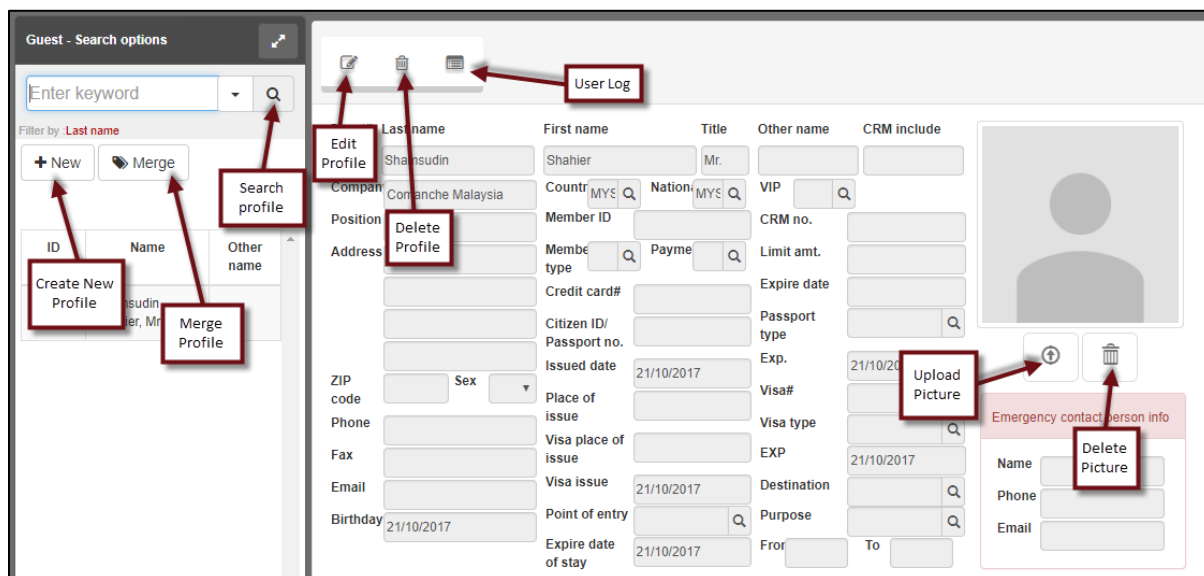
Guest - Search options

Enter keyword

Filter by :Last name

+ New

Merge

Search profile

ID | Name | Other name

Create New Profile

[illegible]sudin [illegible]er, Mr

Merge Profile

User Log

Edit Profile

Delete Profile

Last name
Shamsudin

First name
Shahier

Title
Mr.

Other name

CRM include

Compan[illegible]
Comanche Malaysia

Countr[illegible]
MYS

Nation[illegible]
MYS

VIP

Position

Member ID

CRM no.

Address

Membe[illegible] type

Payme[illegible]

Limit amt.

Credit card#

Expire date

Citizen ID/ Passport no.

Passport type

Issued date
21/10/2017

Exp.
21/10/20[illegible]

ZIP code

Sex

Place of issue

Visa#

Phone

Visa type

Visa place of issue

Fax

EXP
21/10/2017

Email

Visa issue
21/10/2017

Destination

Birthday
21/10/2017

Point of entry

Purpose

Expire date of stay
21/10/2017

Fro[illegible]

To

Upload Picture

Delete Picture

Emergency contact person info

Name

Phone

Email